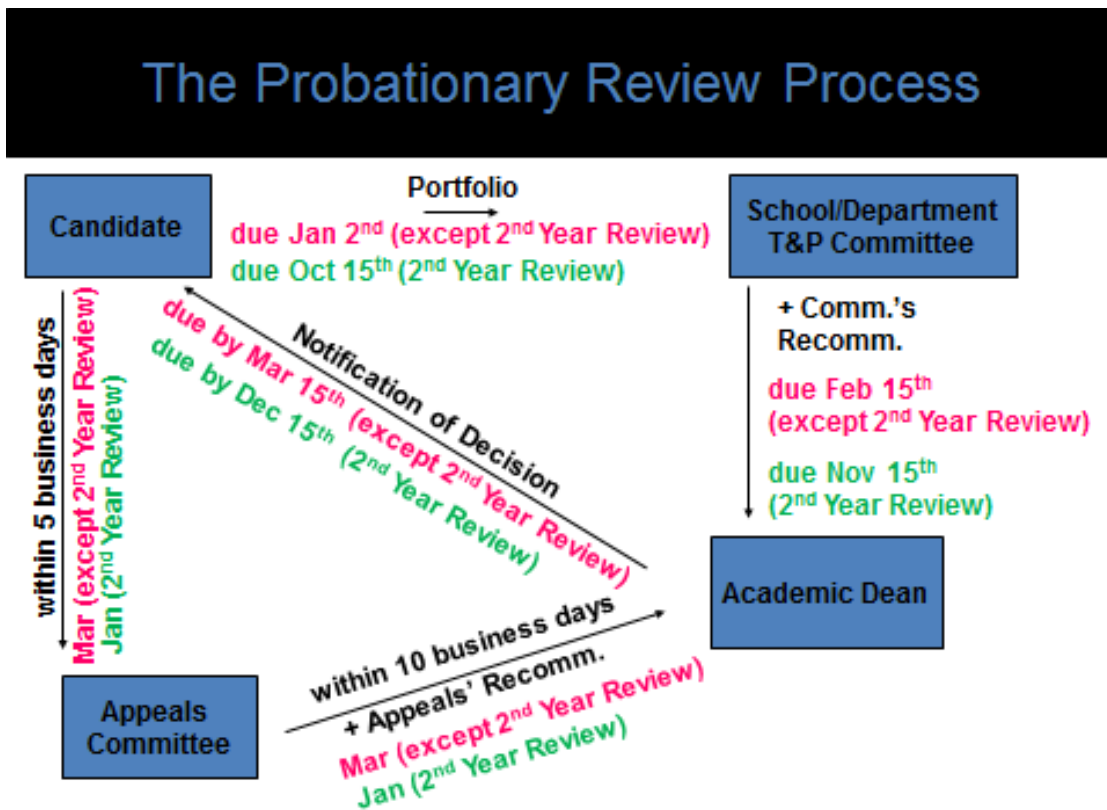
The Probationary Review Process

Candidate

Portfolio

due Jan 2$^{nd}$ (except 2$^{nd}$ Year Review)

due Oct 15$^{th}$ (2$^{nd}$ Year Review)

School/Department T&P Committee

+ Comm.'s Recomm.

due Feb 15$^{th}$ (except 2$^{nd}$ Year Review)

due Nov 15$^{th}$ (2$^{nd}$ Year Review)

Notification of Decision

due by Mar 15$^{th}$ (except 2$^{nd}$ Year Review)

due by Dec 15$^{th}$ (2$^{nd}$ Year Review)

within 5 business days

Mar (except 2$^{nd}$ Year Review)

Jan (2$^{nd}$ Year Review)

Academic Dean

within 10 business days

+ Appeals' Recomm.

Mar (except 2$^{nd}$ Year Review)

Jan (2$^{nd}$ Year Review)

Appeals Committee